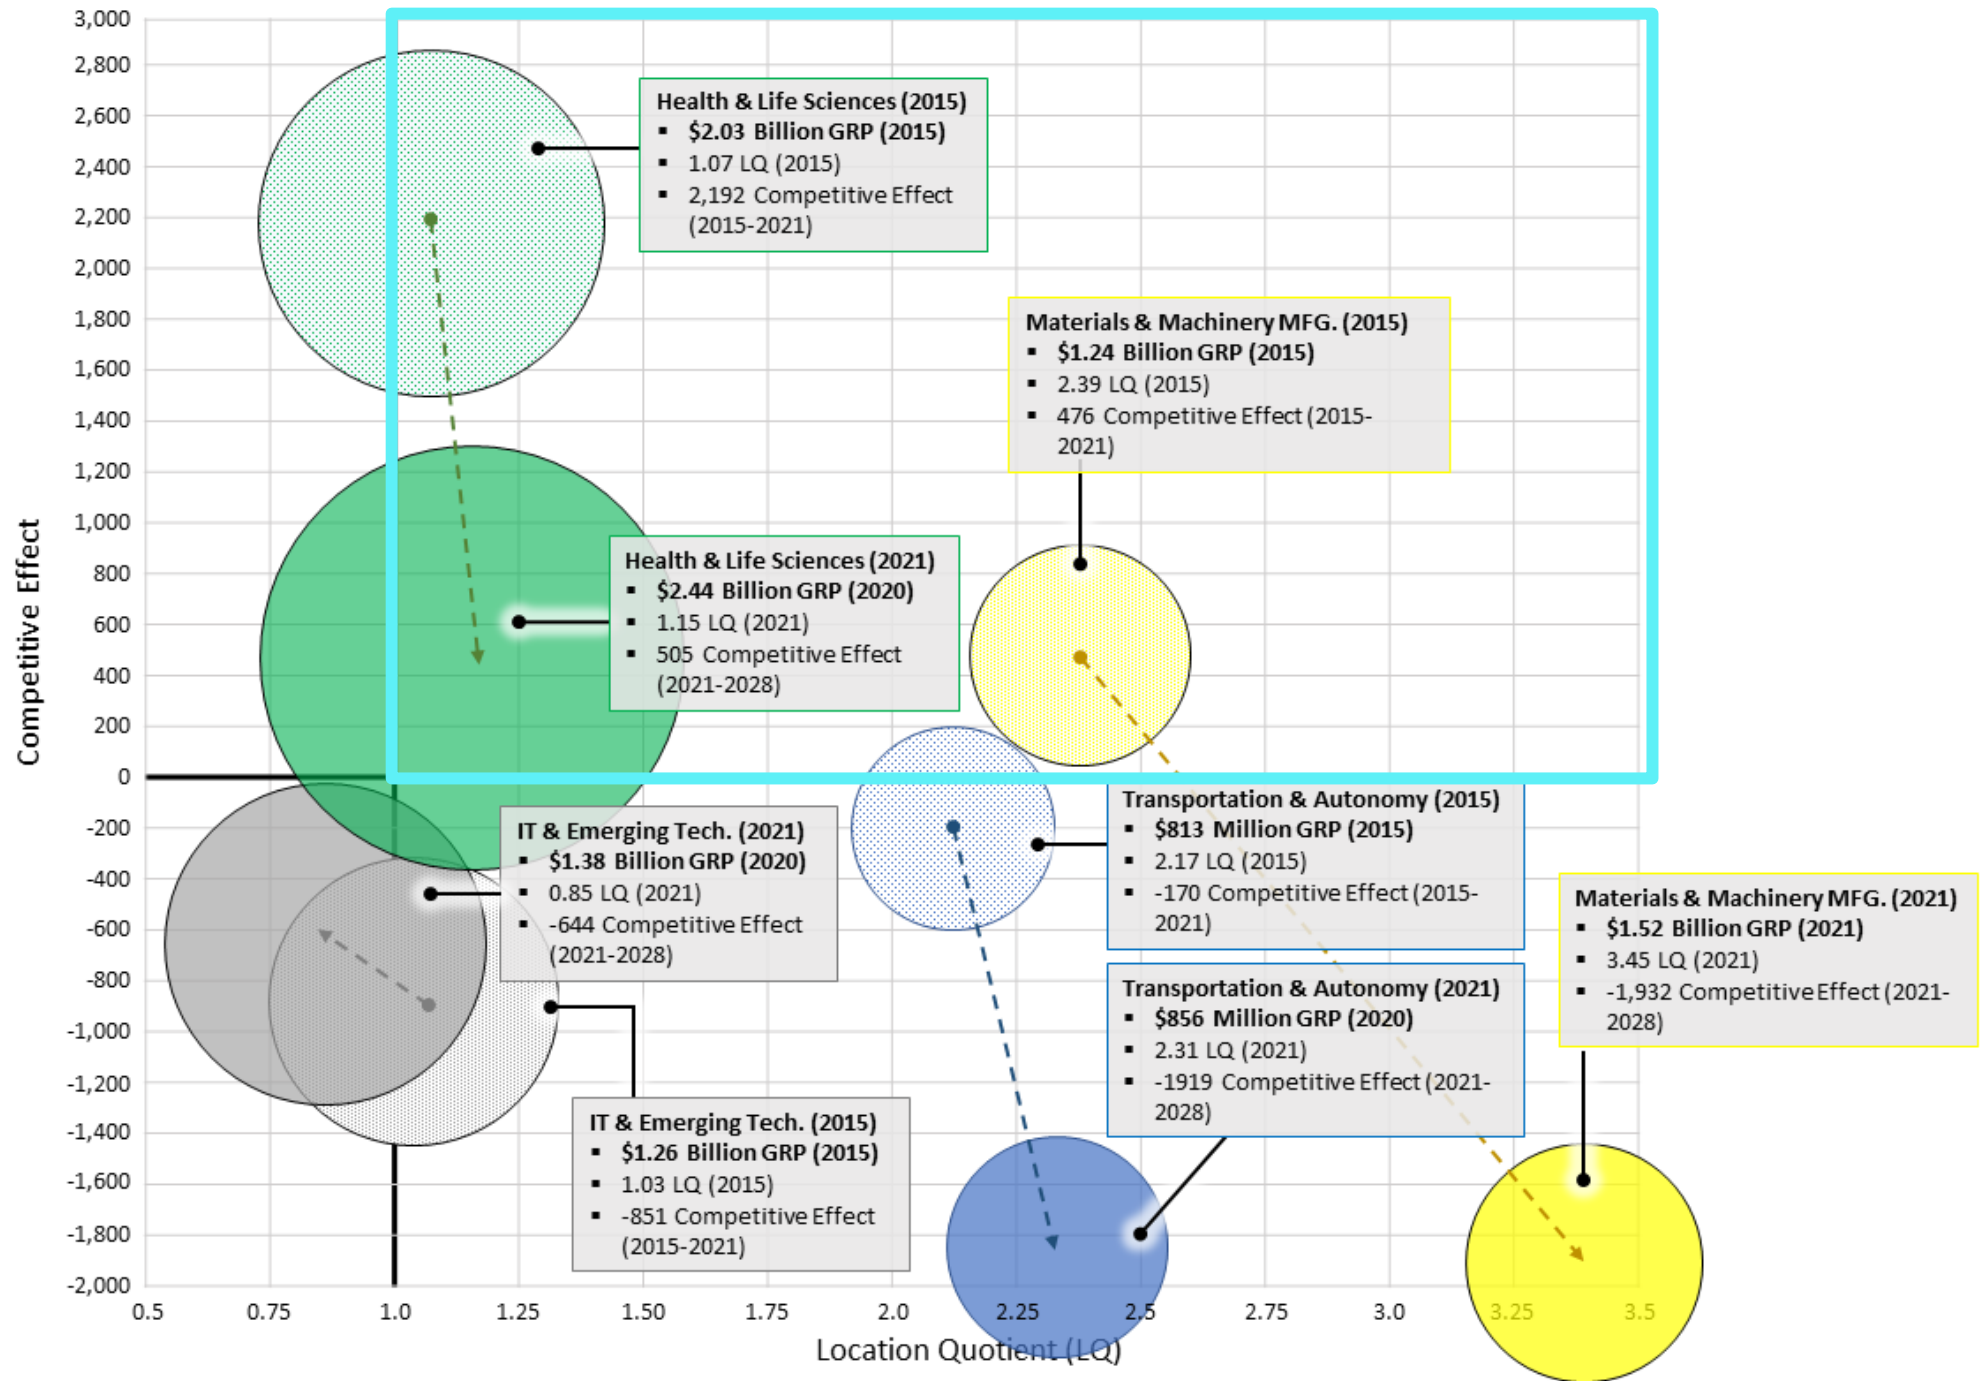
Health & Life Sciences (2015)
▪ $2.03 Billion GRP (2015)
▪ 1.07 LQ (2015)
▪ 2,192 Competitive Effect (2015-2021)

Materials & Machinery MFG. (2015)
▪ $1.24 Billion GRP (2015)
▪ 2.39 LQ (2015)
▪ 476 Competitive Effect (2015-2021)

Health & Life Sciences (2021)
▪ $2.44 Billion GRP (2020)
▪ 1.15 LQ (2021)
▪ 505 Competitive Effect (2021-2028)

IT & Emerging Tech. (2021)
▪ $1.38 Billion GRP (2020)
▪ 0.85 LQ (2021)
▪ -644 Competitive Effect (2021-2028)

Transportation & Autonomy (2015)
▪ $813 Million GRP (2015)
▪ 2.17 LQ (2015)
▪ -170 Competitive Effect (2015-2021)

Materials & Machinery MFG. (2021)
▪ $1.52 Billion GRP (2021)
▪ 3.45 LQ (2021)
▪ -1,932 Competitive Effect (2021-2028)

Transportation & Autonomy (2021)
▪ $856 Million GRP (2020)
▪ 2.31 LQ (2021)
▪ -1919 Competitive Effect (2021-2028)

IT & Emerging Tech. (2015)
▪ $1.26 Billion GRP (2015)
▪ 1.03 LQ (2015)
▪ -851 Competitive Effect (2015-2021)

Competitive Effect
3,000
2,800
2,600
2,400
2,200
2,000
1,800
1,600
1,400
1,200
1,000
800
600
400
200
0
-200
-400
-600
-800
-1,000
-1,200
-1,400
-1,600
-1,800
-2,000

0.5 0.75 1.0 1.25 1.50 1.75 2.0 2.25 2.5 2.75 3.0 3.25 3.5
Location Quotient (LQ)